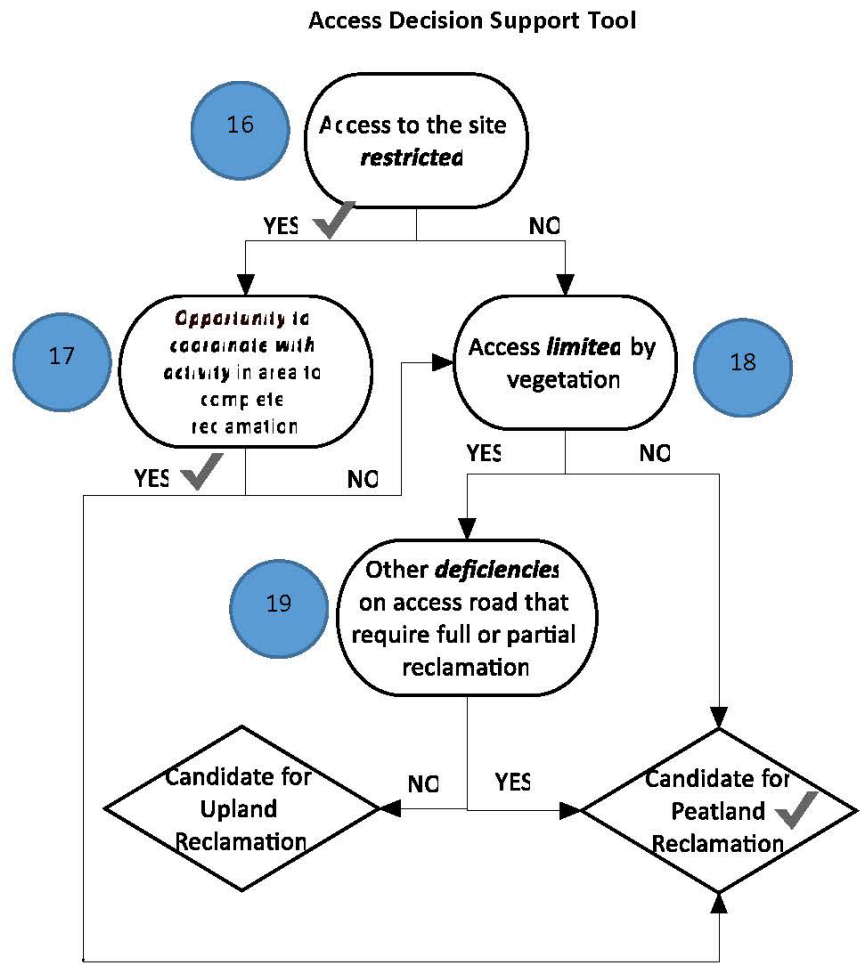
Access Decision Support Tool

16

Access to the site restricted

YES

NO

17

Opportunity to coordinate with activity in area to complete reclamation

Access limited by vegetation

18

YES

NO

YES

NO

19

Other deficiencies on access road that require full or partial reclamation

Candidate for Upland Reclamation

NO

YES

Candidate for Peatland Reclamation